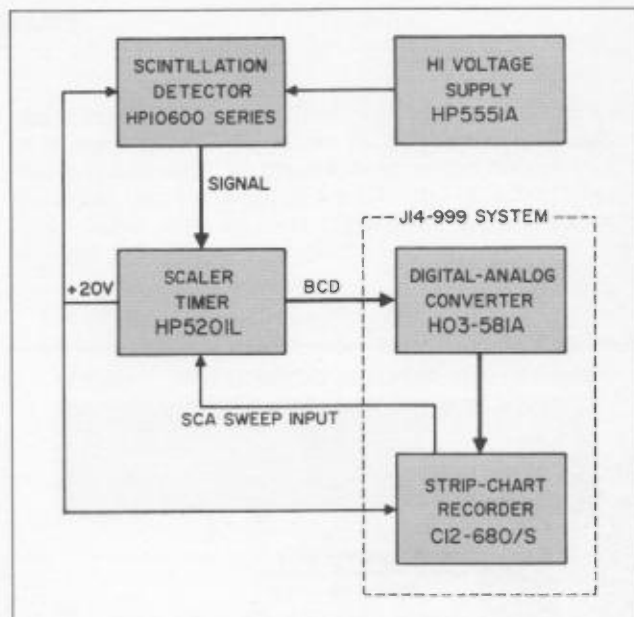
SCINTILLATION DETECTOR HP10600 SERIES

HI VOLTAGE SUPPLY HP5551A

SIGNAL

J14-999 SYSTEM

+20V

SCALER TIMER HP5201L

BCD

DIGITAL-ANALOG CONVERTER H03-581A

SCA SWEEP INPUT

STRIP-CHART RECORDER C12-680/S